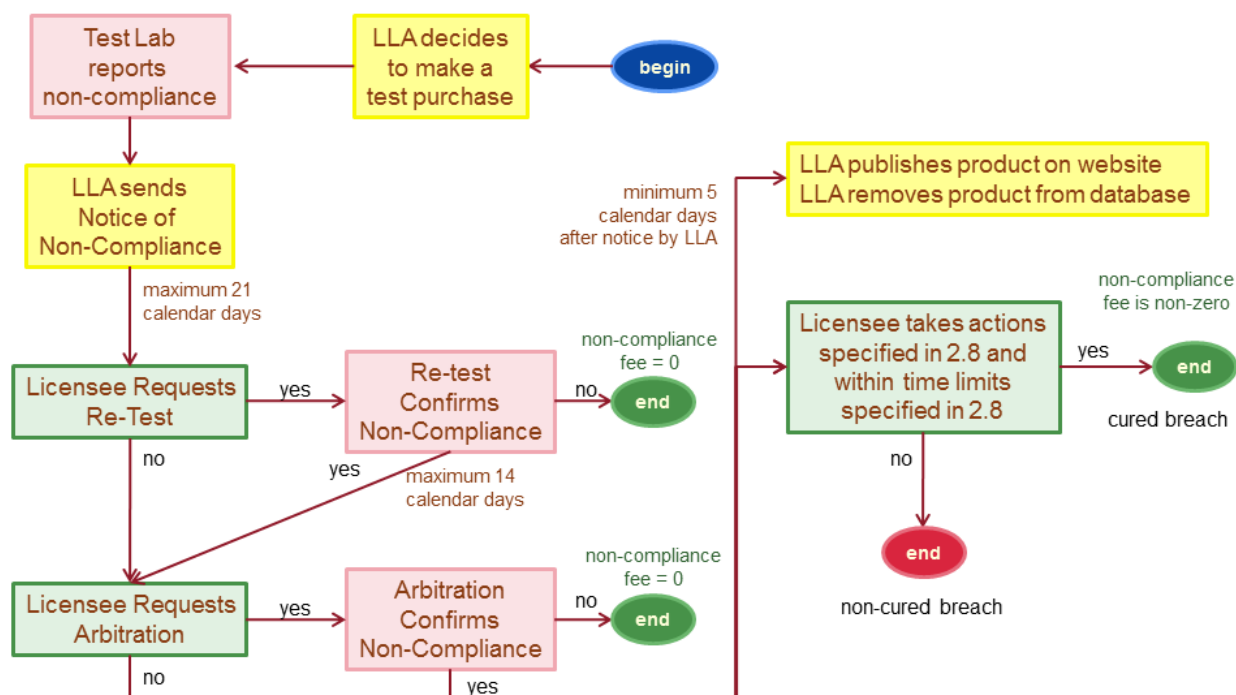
begin

LLA decides to make a test purchase

Test Lab reports non-compliance

LLA sends Notice of Non-Compliance

maximum 21 calendar days

Licensee Requests Re-Test

yes

Re-test Confirms Non-Compliance

no

non-compliance fee = 0

end

no

yes

maximum 14 calendar days

Licensee Requests Arbitration

yes

Arbitration Confirms Non-Compliance

no

non-compliance fee = 0

end

no

yes

minimum 5 calendar days after notice by LLA

LLA publishes product on website
LLA removes product from database

Licensee takes actions specified in 2.8 and within time limits specified in 2.8

yes

non-compliance fee is non-zero

end

cured breach

no

end

non-cured breach